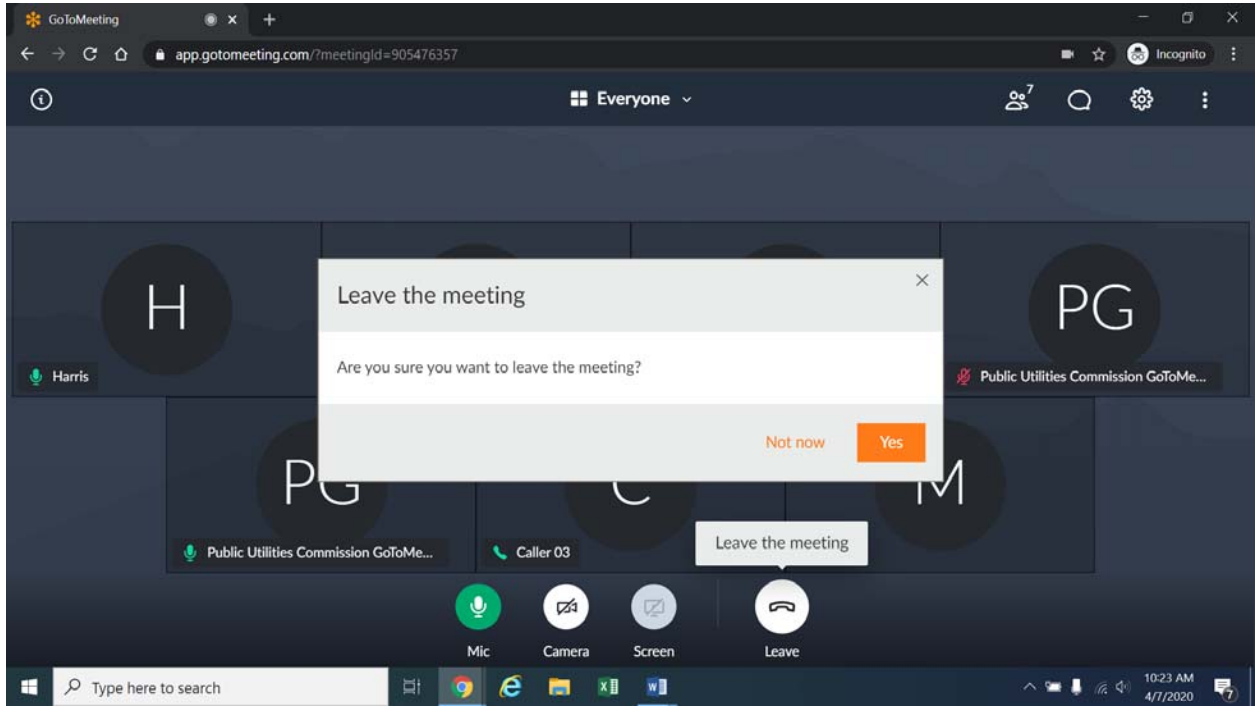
GoToMeeting
app.gotomeeting.com/?meetingId=905476357
Incognito
Everyone
7
H
Harris
PG
Public Utilities Commission GoToMe...
Leave the meeting
Are you sure you want to leave the meeting?
Not now
Yes
PG
Public Utilities Commission GoToMe...
C
Caller 03
M
Leave the meeting
Mic
Camera
Screen
Leave
Type here to search
10:23 AM
4/7/2020
7